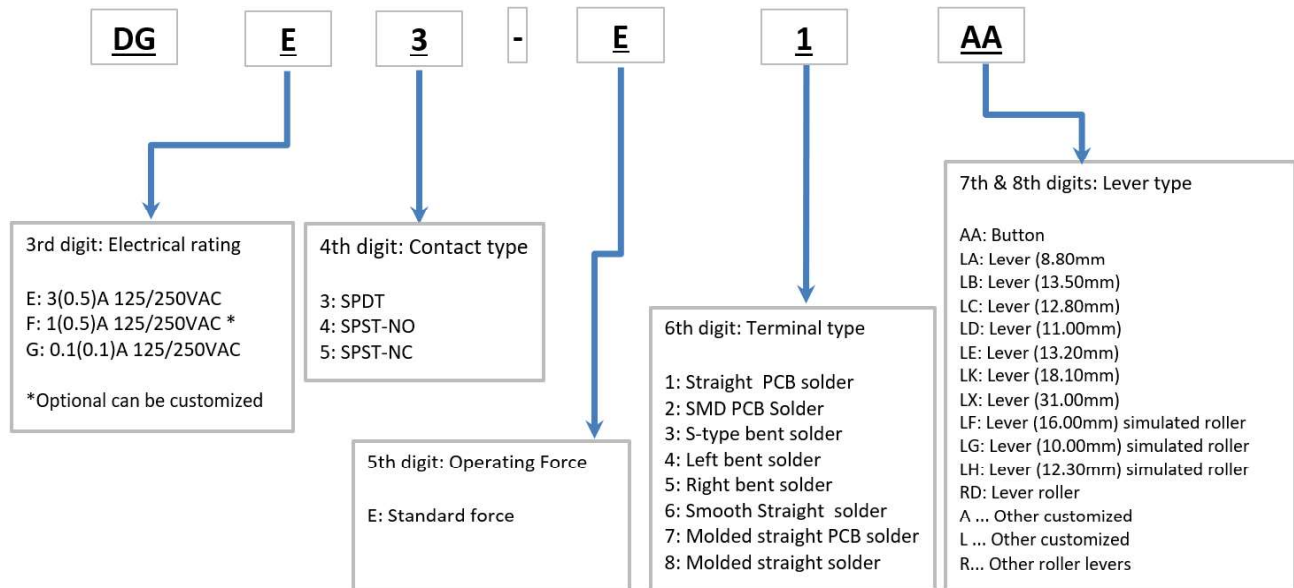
DG E 3 - E 1 AA

3rd digit: Electrical rating

E: 3(0.5)A 125/250VAC
F: 1(0.5)A 125/250VAC *
G: 0.1(0.1)A 125/250VAC

*Optional can be customized

4th digit: Contact type

3: SPDT
4: SPST-NO
5: SPST-NC

5th digit: Operating Force

E: Standard force

6th digit: Terminal type

1: Straight PCB solder
2: SMD PCB Solder
3: S-type bent solder
4: Left bent solder
5: Right bent solder
6: Smooth Straight solder
7: Molded straight PCB solder
8: Molded straight solder

7th & 8th digits: Lever type

AA: Button
LA: Lever (8.80mm
LB: Lever (13.50mm)
LC: Lever (12.80mm)
LD: Lever (11.00mm)
LE: Lever (13.20mm)
LK: Lever (18.10mm)
LX: Lever (31.00mm)
LF: Lever (16.00mm) simulated roller
LG: Lever (10.00mm) simulated roller
LH: Lever (12.30mm) simulated roller
RD: Lever roller
A ... Other customized
L ... Other customized
R... Other roller levers